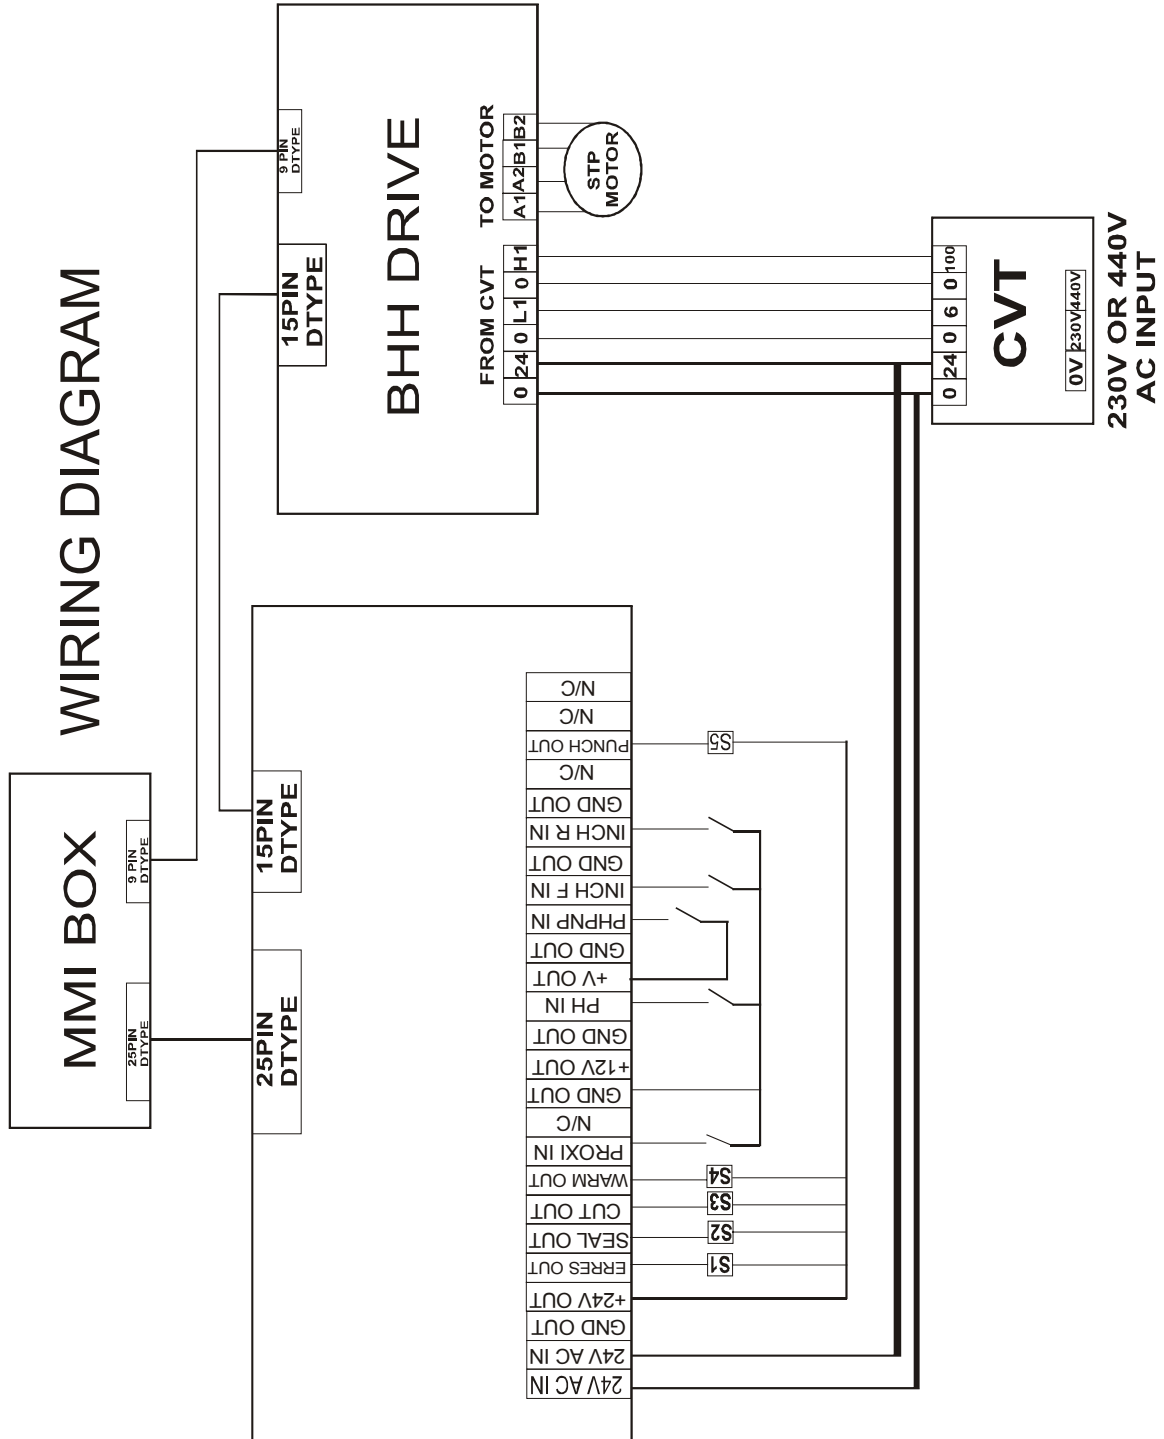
WIRING DIAGRAM

MMI BOX

9 PIN DTYPE

25PIN DTYPE

BHH DRIVE

9 PIN DTYPE

15PIN DTYPE

TO MOTOR

A1 A2 B1 B2

STP MOTOR

FROM CVT

0 24 0 L1 0 H1

CVT

0 24 0 6 0 100

0V 230V 440V

230V OR 440V AC INPUT

15PIN DTYPE

25PIN DTYPE

N/C
N/C
PUNCH OUT
N/C
GND OUT
INCH R IN
GND OUT
INCH F IN
PHPNP IN
GND OUT
+V OUT
PH IN
GND OUT
+12V OUT
GND OUT
N/C
PROXI IN
WARM OUT
CUT OUT
SEAL OUT
ERRES OUT
+24V OUT
GND OUT
24V AC IN
24V AC IN

S5
S4
S3
S2
S1